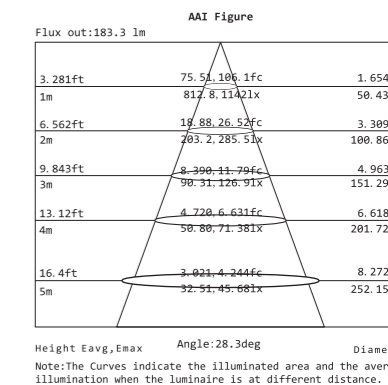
AAI Figure

Flux out:183.3 lm

| | | |
|---|---|---|
| 3.281ft | 75.51,106.1fc | 1.654 |
| 1m | 812.8,1142lx | 50.43 |
| 6.562ft | 18.88,26.52fc | 3.309 |
| 2m | 203.2,285.5lx | 100.86 |
| 9.843ft | 8.390,11.79fc | 4.963 |
| 3m | 90.31,126.9lx | 151.29 |
| 13.12ft | 4.720,6.631fc | 6.618 |
| 4m | 50.80,71.38lx | 201.72 |
| 16.4ft | 3.021,4.244fc | 8.272 |
| 5m | 32.51,45.68lx | 252.15 |

Height Eavg,Emax Angle:28.3deg Diame

Note:The Curves indicate the illuminated area and the aver illumination when the luminaire is at different distance.